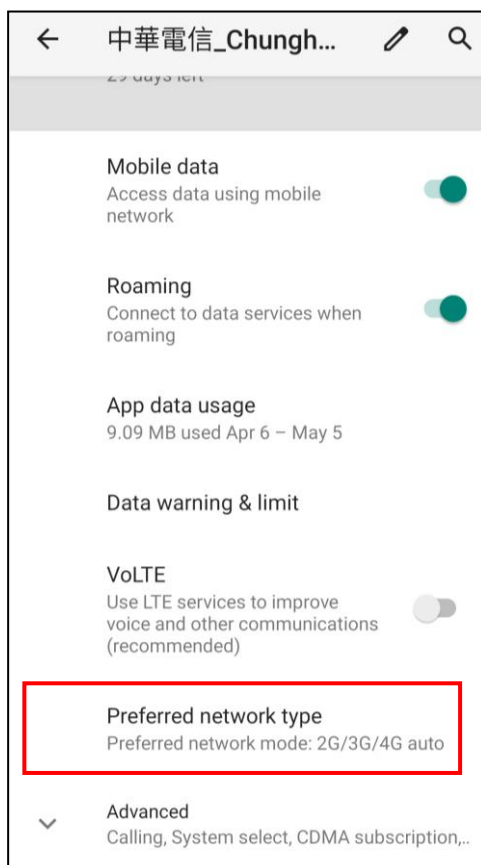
中華電信_Chungh...

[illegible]

Mobile data
Access data using mobile network

Roaming
Connect to data services when roaming

App data usage
9.09 MB used Apr 6 – May 5

Data warning & limit

VoLTE
Use LTE services to improve voice and other communications (recommended)

Preferred network type
Preferred network mode: 2G/3G/4G auto

Advanced
Calling, System select, CDMA subscription,..